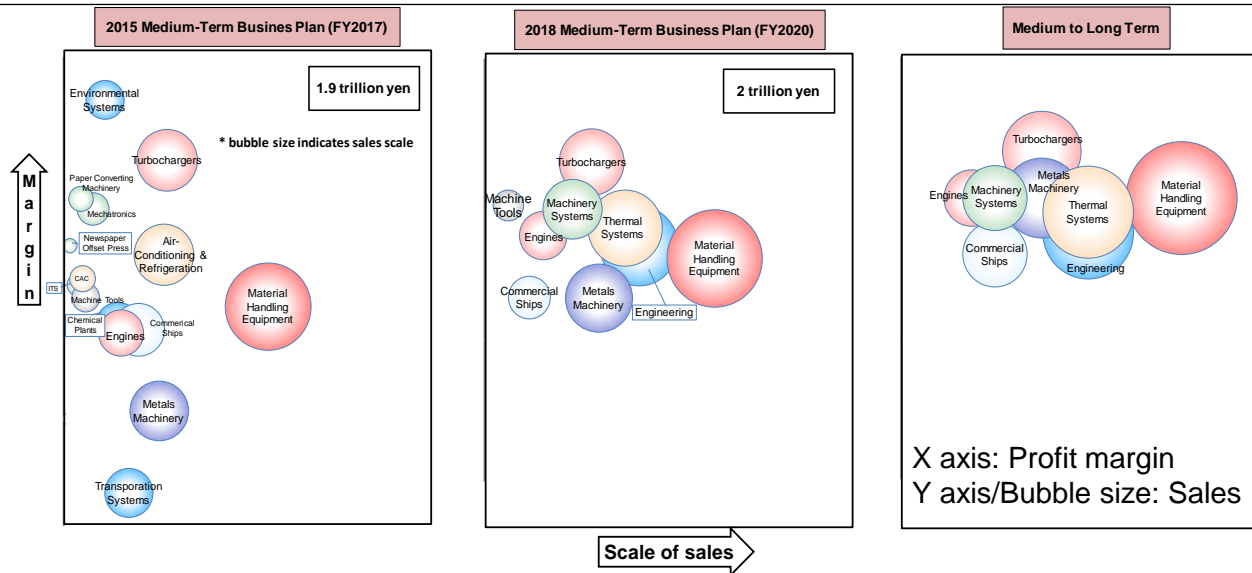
2015 Medium-Term Busines Plan (FY2017)

1.9 trillion yen

* bubble size indicates sales scale

Margin

Environmental Systems

Turbochargers

Paper Converting Machinery

Mechatronics

Newspaper Offset Press

Air-Conditioning & Refrigeration

CAC

ITS

Machine Tools

Chemical Plants

Engines

Commerical Ships

Material Handling Equipment

Metals Machinery

Transporation Systems

2018 Medium-Term Business Plan (FY2020)

2 trillion yen

Turbochargers

Machine Tools

Machinery Systems

Engines

Thermal Systems

Material Handling Equipment

Commercial Ships

Metals Machinery

Engineering

Scale of sales

Medium to Long Term

Turbochargers

Engines

Machinery Systems

Metals Machinery

Thermal Systems

Material Handling Equipment

Commercial Ships

Engineering

X axis: Profit margin
Y axis/Bubble size: Sales